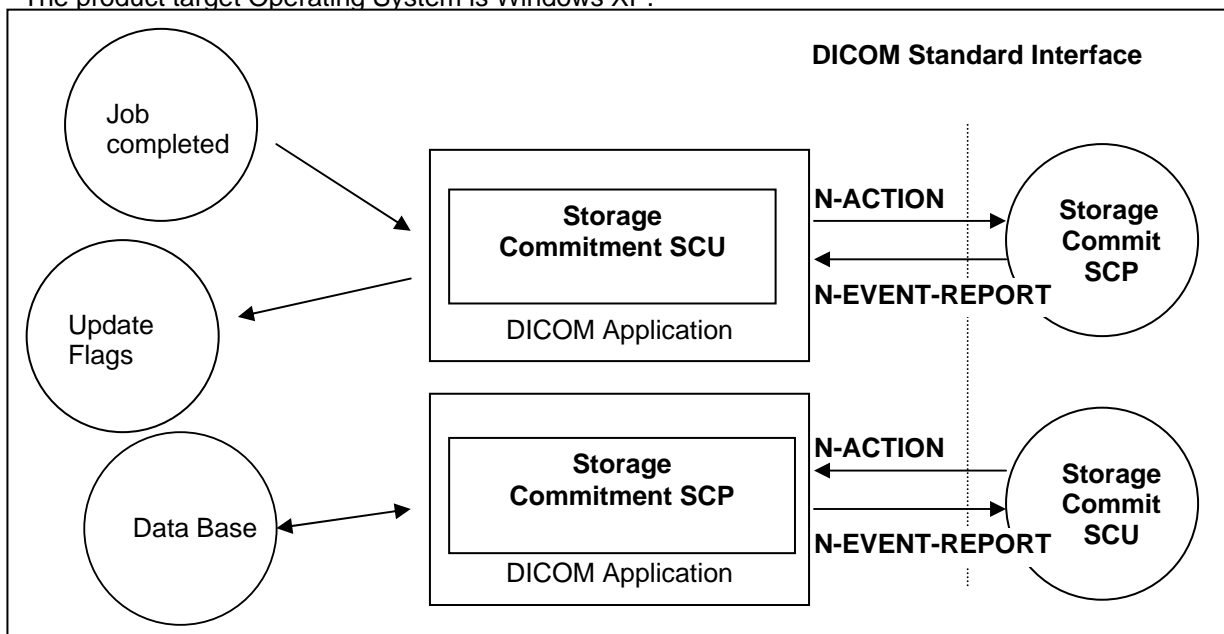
The product target Operating System is Windows XP.

DICOM Standard Interface

Job completed

Storage Commitment SCU

DICOM Application

N-ACTION

N-EVENT-REPORT

Storage Commit SCP

Update Flags

Data Base

Storage Commitment SCP

DICOM Application

N-ACTION

N-EVENT-REPORT

Storage Commit SCU